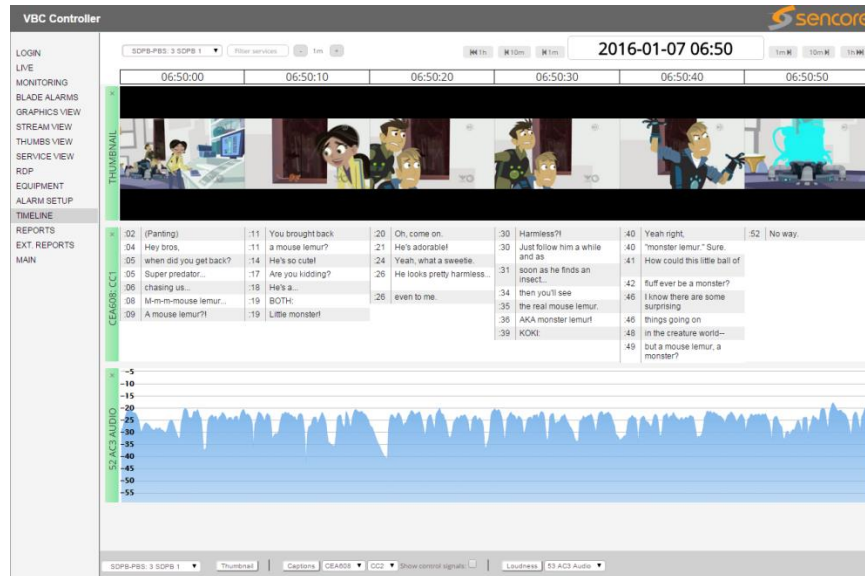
VBC Controller

sencore

LOGIN
LIVE
MONITORING
BLADE ALARMS
GRAPHICS VIEW
STREAM VIEW
THUMBS VIEW
SERVICE VIEW
RDP
EQUIPMENT
ALARM SETUP
TIMELINE
REPORTS
EXT. REPORTS
MAIN

SDPB-PBS: 3 SDPB 1 ▼ Filter services - 1m +

K1h K10m K1m 2016-01-07 06:50 1m K 10m K 1h K

06:50:00 06:50:10 06:50:20 06:50:30 06:50:40 06:50:50

THUMBNAIL

CEA608: CC1

:02 (Panting)
:04 Hey bros,
:05 when did you get back?
:05 Super predator...
:06 chasing us...
:08 M-m-m-mouse lemur...
:09 A mouse lemur?!

:11 You brought back
:11 a mouse lemur?
:14 He's so cute!
:17 Are you kidding?
:18 He's a...
:19 BOTH:
:19 Little monster!

:20 Oh, come on.
:21 He's adorable!
:24 Yeah, what a sweetie.
:26 He looks pretty harmless...
:26 even to me.

:30 Harmless?!
:30 Just follow him a while and as
:31 soon as he finds an insect...
:34 then you'll see
:35 the real mouse lemur.
:36 AKA monster lemur!
:39 KOKI:

:40 Yeah right,
:40 "monster lemur." Sure.
:41 How could this little ball of
:42 fluff ever be a monster?
:46 I know there are some surprising
:46 things going on
:48 in the creature world--
:49 but a mouse lemur, a monster?

:52 No way.

S2 AC3 AUDIO

-5
-10
-15
-20
-25
-30
-35
-40
-45
-50
-55

SDPB-PBS: 3 SDPB 1 ▼ Thumbnail Captions CEA608 ▼ CC2 ▼ Show control signals: Loudness S3 AC3 Audio ▼